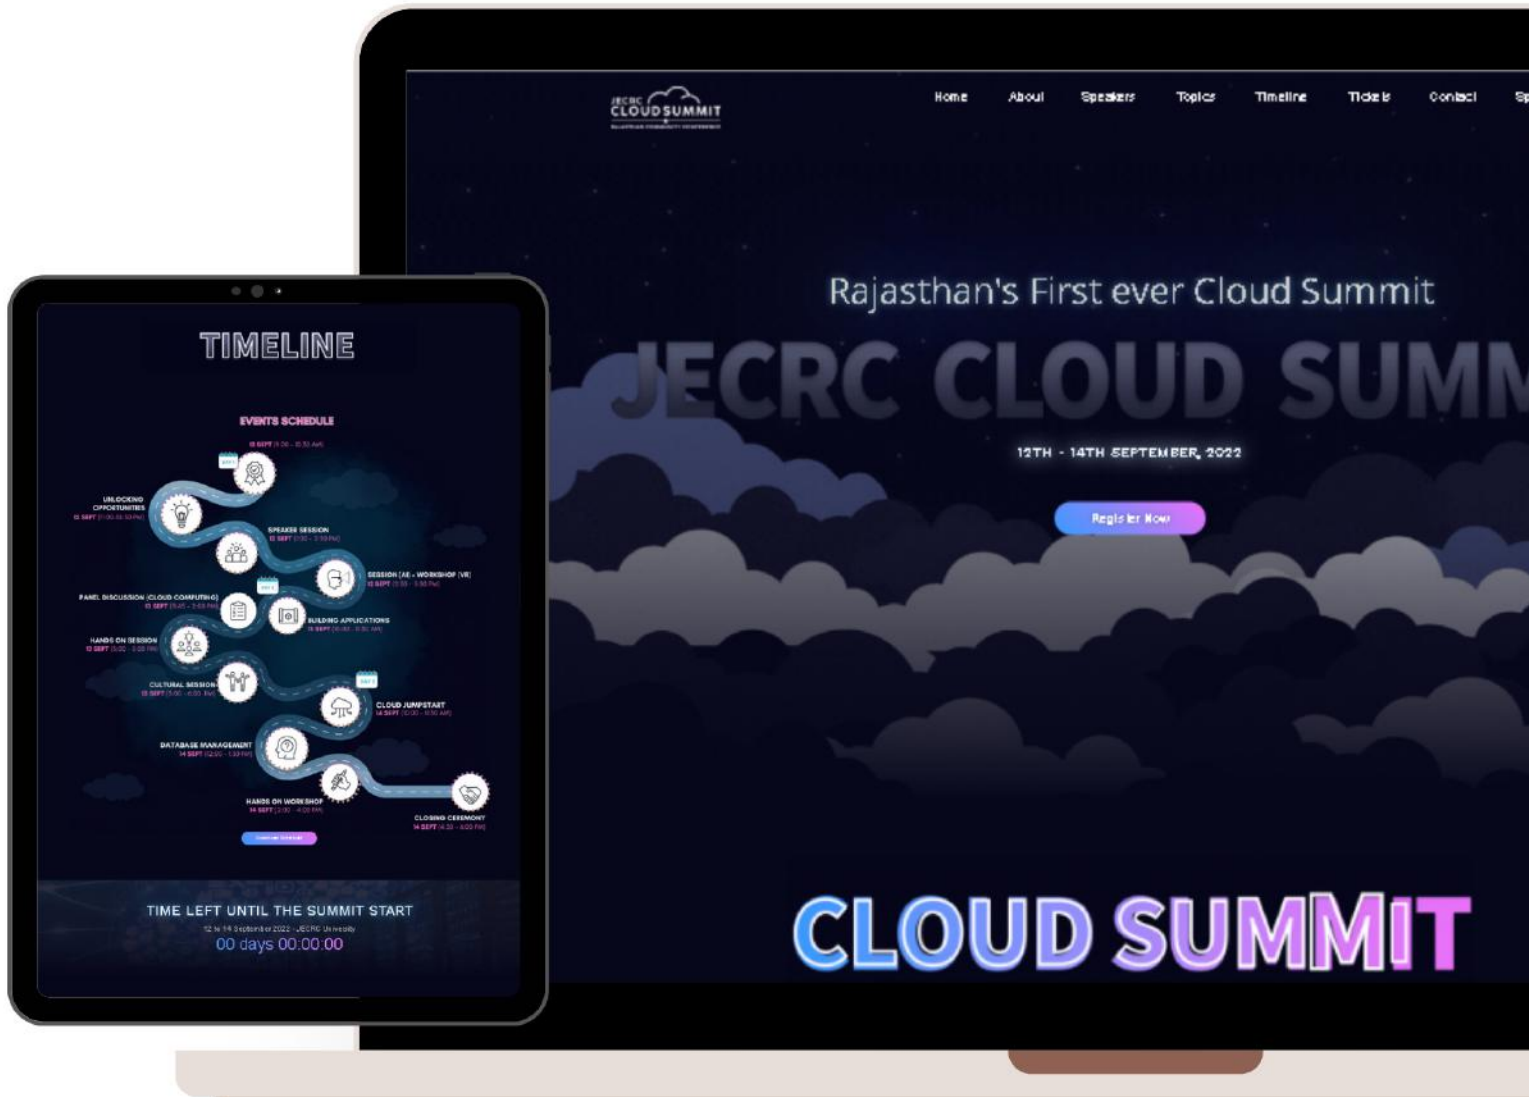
TIMELINE

EVENTS SCHEDULE

12 SEPT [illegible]

UNLOCKING OPPORTUNITIES
12 SEPT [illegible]

SPEAKER SESSION
12 SEPT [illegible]

SESSION (AE - WORKSHOP (VR)
12 SEPT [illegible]

PANEL DISCUSSION (CLOUD COMPUTING)
13 SEPT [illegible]

BUILDING APPLICATIONS
13 SEPT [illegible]

HANDS ON SESSION
13 SEPT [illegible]

CULTURAL SESSION
13 SEPT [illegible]

CLOUD JUMPSTART
14 SEPT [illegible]

DATABASE MANAGEMENT
14 SEPT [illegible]

HANDS ON WORKSHOP
14 SEPT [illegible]

CLOSING CEREMONY
14 SEPT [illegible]

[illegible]

TIME LEFT UNTIL THE SUMMIT START
12 to 14 September 2022 - JECRC University
00 days 00:00:00

JECRC CLOUD SUMMIT
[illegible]

Home About Speakers Topics Timeline Tickets Contact Sp

Rajasthan's First ever Cloud Summit

JECRC CLOUD SUMM

12TH - 14TH SEPTEMBER, 2022

Register Now

CLOUD SUMMIT